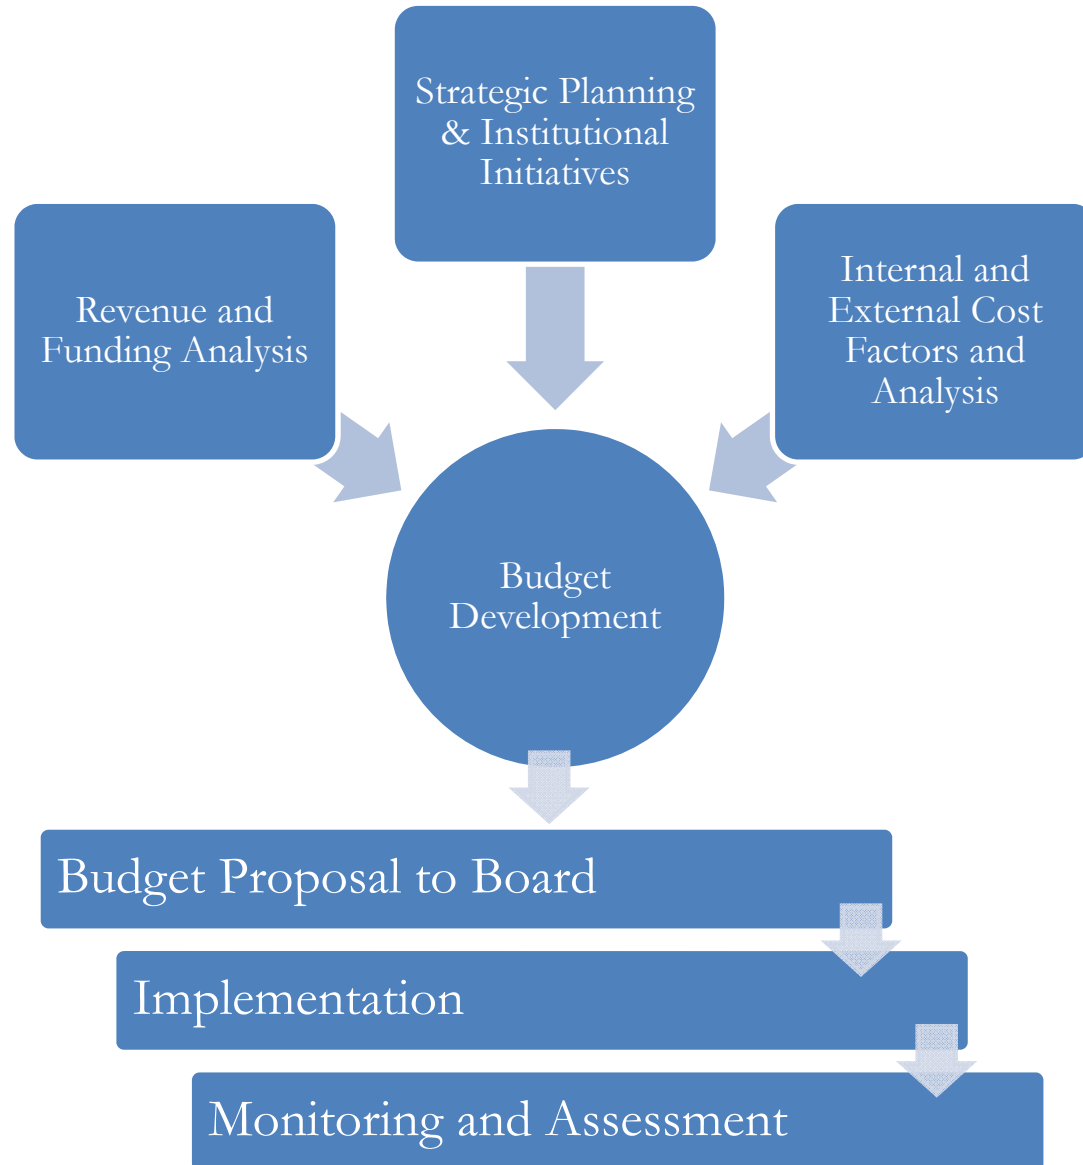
Strategic Planning & Institutional Initiatives

Revenue and Funding Analysis

Internal and External Cost Factors and Analysis

Budget Development

Budget Proposal to Board

Implementation

Monitoring and Assessment